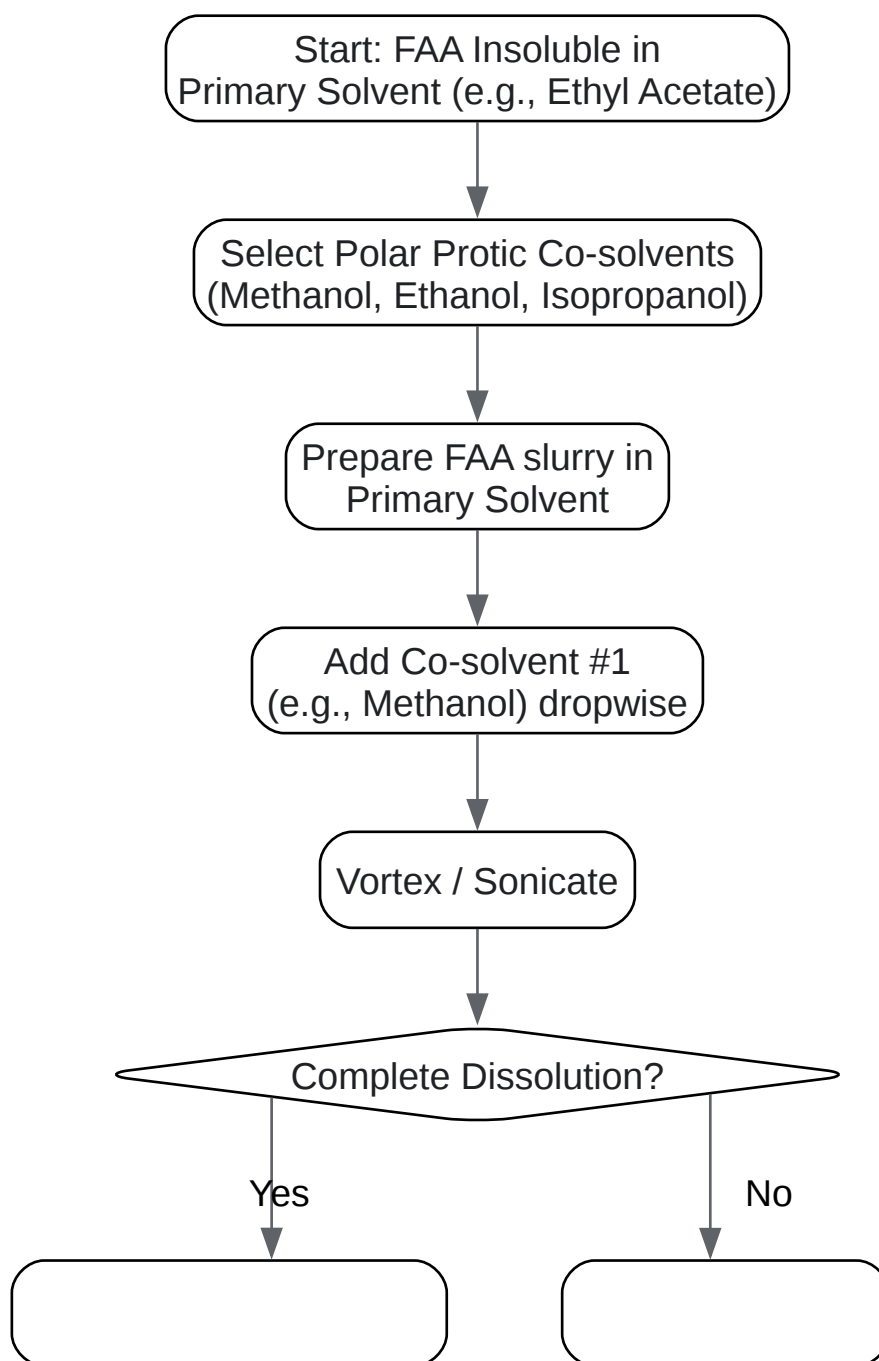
Start: FAA Insoluble in Primary Solvent (e.g., Ethyl Acetate)

Select Polar Protic Co-solvents (Methanol, Ethanol, Isopropanol)

Prepare FAA slurry in Primary Solvent

Add Co-solvent #1 (e.g., Methanol) dropwise

Vortex / Sonicate

Complete Dissolution?

Yes

No